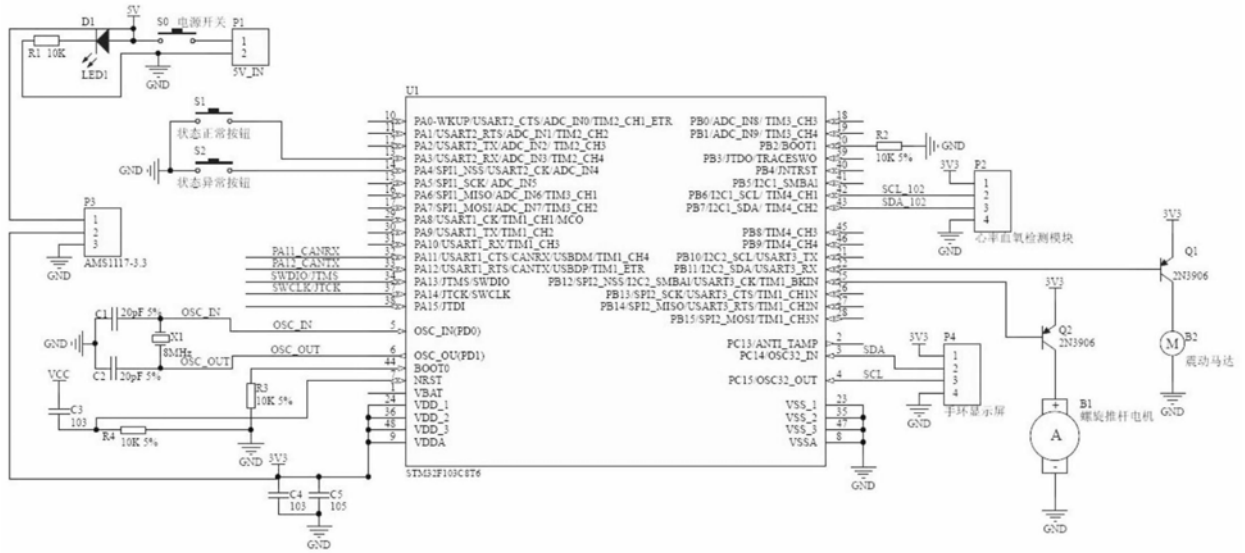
D1 5V S0 电源开关 P1
R1 10K
LED1
1
2
5V_IN
GND

S1
状态正常按钮
S2
GND
状态异常按钮

P3
1
2
3
GND
AMS1117-3.3

PA11_CANRX
PA12_CANTX
SWDIO/JTMS
SWCLK/JTCK

C1 20pF 5% OSC_IN
X1
8MHz
GND
C2 20pF 5% OSC_OUT
OSC_IN
OSC_OUT
VCC
C3
103
R3
10K 5%
R4 10K 5%
GND
3V3
C4 103
C5 105
GND

U1
10 PA0-WKUP/USART2_CTS/ADC_IN0/TIM2_CH1_ETR
11 PA1/USART2_RTS/ADC_IN1/TIM2_CH2
12 PA2/USART2_TX/ADC_IN2/TIM2_CH3
13 PA3/USART2_RX/ADC_IN3/TIM2_CH4
14 PA4/SPI1_NSS/USART2_CK/ADC_IN4
15 PA5/SPI1_SCK/ADC_IN5
16 PA6/SPI1_MISO/ADC_IN6/TIM3_CH1
17 PA7/SPI1_MOSI/ADC_IN7/TIM3_CH2
29 PA8/USART1_CK/TIM1_CH1/MCO
30 PA9/USART1_TX/TIM1_CH2
31 PA10/USART1_RX/TIM1_CH3
32 PA11/USART1_CTS/CANRX/USBDM/TIM1_CH4
33 PA12/USART1_RTS/CANTX/USBDP/TIM1_ETR
34 PA13/JTMS/SWDIO
37 PA14/JTCK/SWCLK
38 PA15/JTDI
5 OSC_IN(PD0)
6 OSC_OU(PD1)
44 BOOT0
7 NRST
1 VBAT
24 VDD_1
36 VDD_2
48 VDD_3
9 VDDA
STM32F103C8T6

18 PB0/ADC_IN8/TIM3_CH3
19 PB1/ADC_IN9/TIM3_CH4
20 PB2/BOOT1
39 PB3/JTDO/TRACESWO
40 PB4/JNTRST
41 PB5/I2C1_SMBAI
42 PB6/I2C1_SCL/TIM4_CH1
43 PB7/I2C1_SDA/TIM4_CH2
45 PB8/TIM4_CH3
46 PB9/TIM4_CH4
21 PB10/I2C2_SCL/USART3_TX
22 PB11/I2C2_SDA/USART3_RX
25 PB12/SPI2_NSS/I2C2_SMBAI/USART3_CK/TIM1_BKIN
26 PB13/SPI2_SCK/USART3_CTS/TIM1_CH1N
27 PB14/SPI2_MISO/USART3_RTS/TIM1_CH2N
28 PB15/SPI2_MOSI/TIM1_CH3N
2 PC13/ANTI_TAMP
3 PC14/OSC32_IN
4 PC15/OSC32_OUT
23 VSS_1
35 VSS_2
47 VSS_3
8 VSSA
GND

R2
10K 5%
GND
3V3 P2
1
2
3
4
SCL_102
SDA_102
GND
心率血氧检测模块

3V3
Q1
2N3906
B2
M
震动马达
GND

3V3
Q2
2N3906
B1
A
螺旋推杆电机
GND

3V3 P4
SDA
SCL
1
2
3
4
GND
手环显示屏